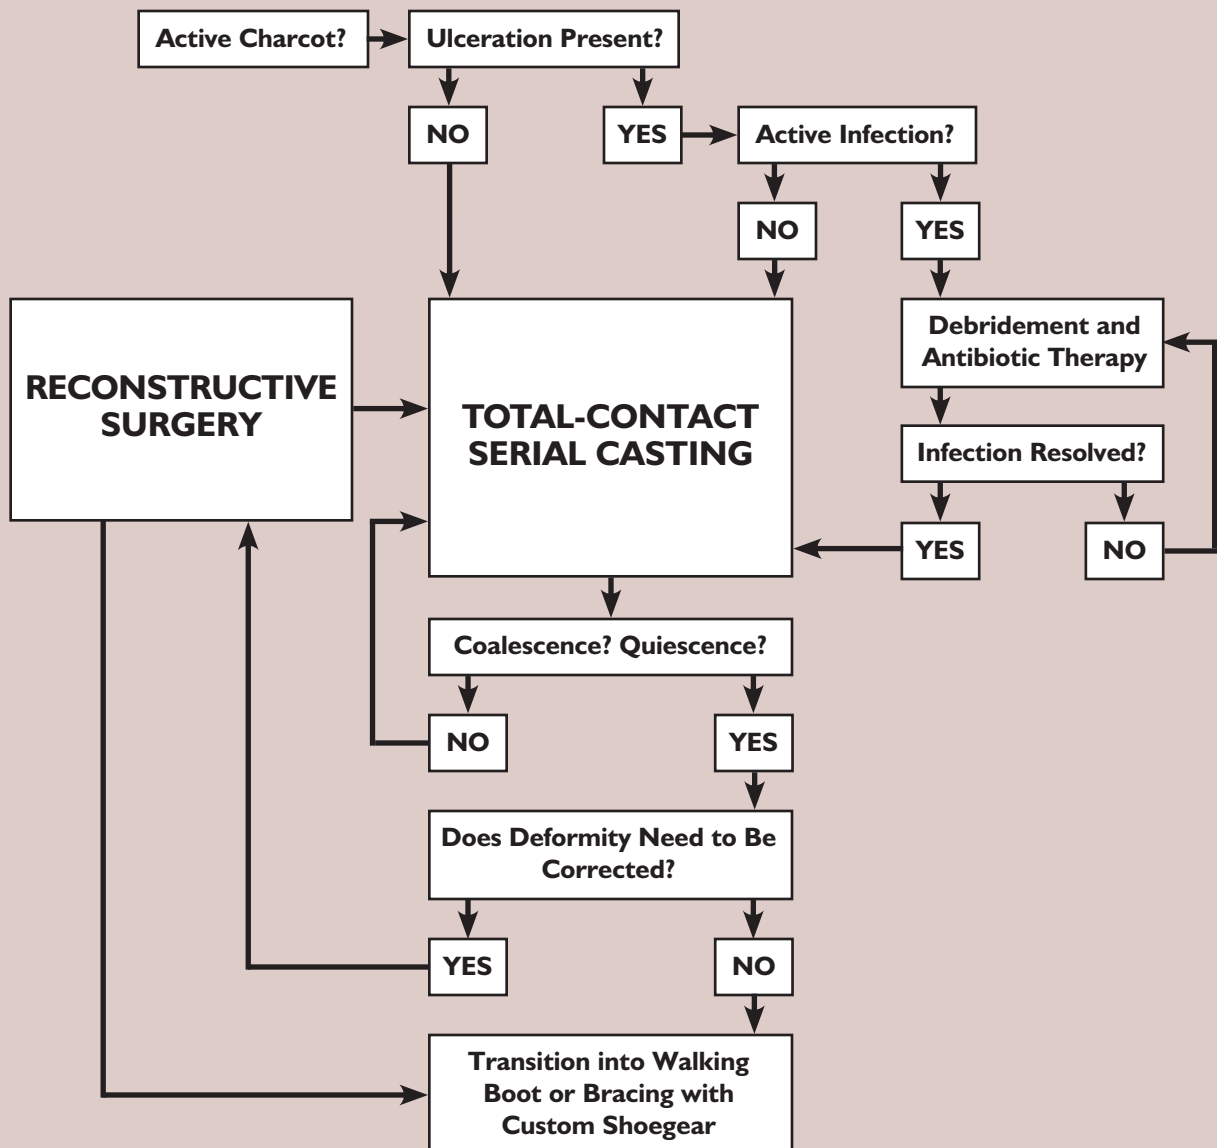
Active Charcot?

Ulceration Present?

NO

YES

Active Infection?

NO

YES

RECONSTRUCTIVE SURGERY

TOTAL-CONTACT SERIAL CASTING

Debridement and Antibiotic Therapy

Infection Resolved?

YES

NO

Coalescence? Quiescence?

NO

YES

Does Deformity Need to Be Corrected?

YES

NO

Transition into Walking Boot or Bracing with Custom Shoegear